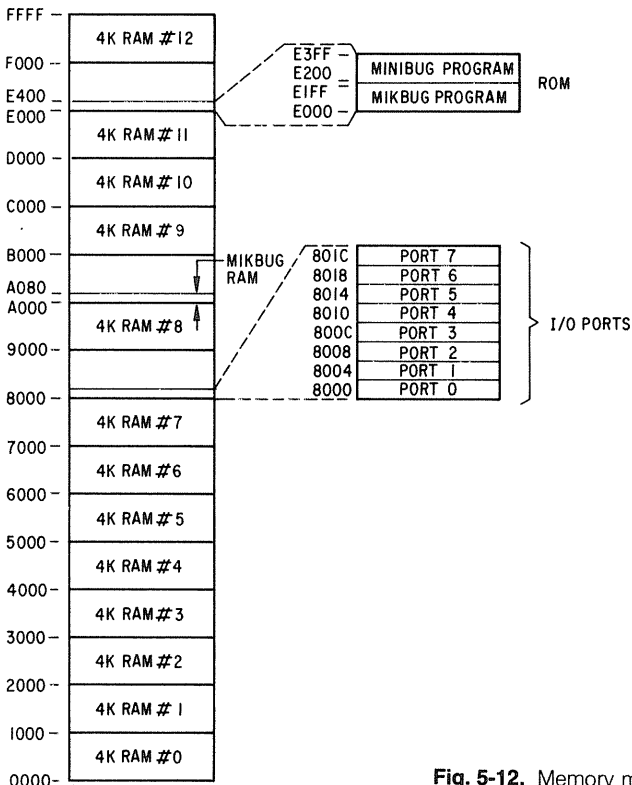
FFFF
4K RAM #12
F000
E400
E000
E3FF
E200
E1FF
E000
MINIBUG PROGRAM
MIKBUG PROGRAM
ROM
4K RAM #11
D000
4K RAM #10
C000
4K RAM #9
B000
MIKBUG RAM
A080
A000
4K RAM #8
9000
801C PORT 7
8018 PORT 6
8014 PORT 5
8010 PORT 4
800C PORT 3
8008 PORT 2
8004 PORT 1
8000 PORT 0
I/O PORTS
8000
4K RAM #7
7000
4K RAM #6
6000
4K RAM #5
5000
4K RAM #4
4000
4K RAM #3
3000
4K RAM #2
2000
4K RAM #1
1000
4K RAM #0
0000

Fig. 5-12. Memory m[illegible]